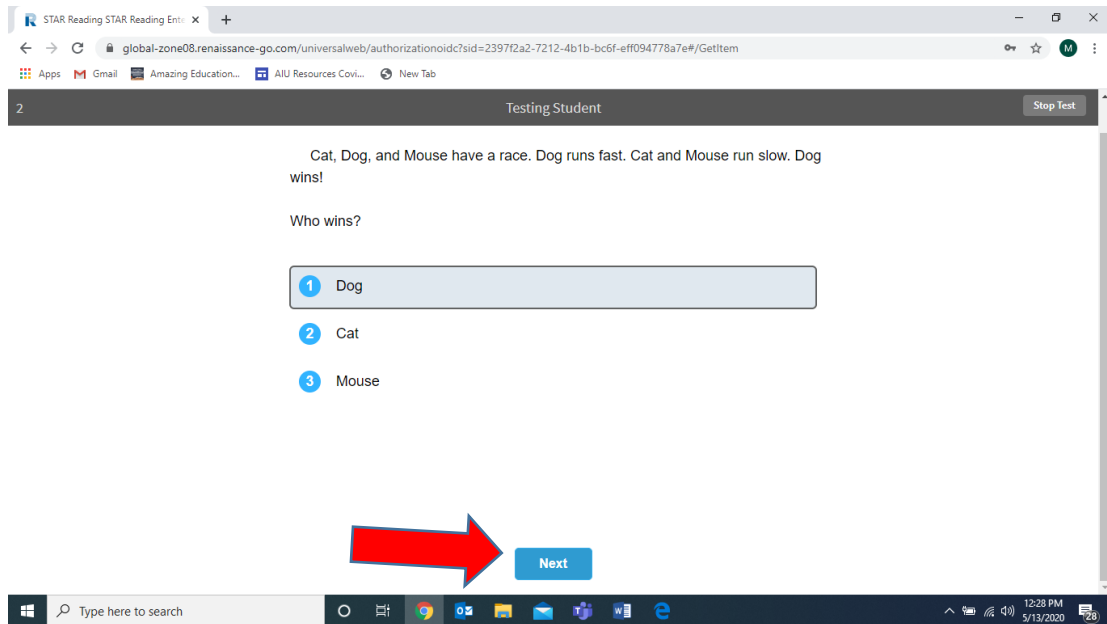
STAR Reading STAR Reading Ente ×
+
global-zone08.renaissance-go.com/universalweb/authorizationoidc?sid=2397f2a2-7212-4b1b-bc6f-eff094778a7e#/GetItem
M
Apps
Gmail
Amazing Education...
AIU Resources Covi...
New Tab

2
Testing Student
Stop Test

Cat, Dog, and Mouse have a race. Dog runs fast. Cat and Mouse run slow. Dog wins!

Who wins?

1 Dog
2 Cat
3 Mouse

Next

Type here to search
12:28 PM
5/13/2020
28